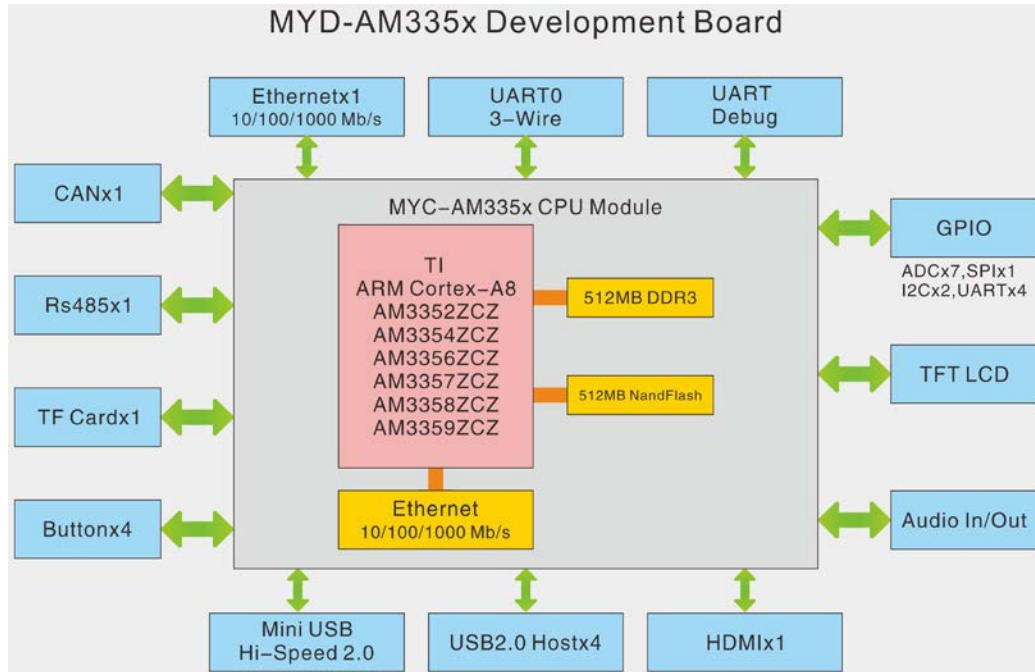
MYD-AM335x Development Board

Ethernetx1
10/100/1000 Mb/s

UART0
3-Wire

UART
Debug

CANx1

MYC-AM335x CPU Module

GPIO
ADCx7,SPIx1
I2Cx2,UARTx4

TI
ARM Cortex-A8
AM3352ZCZ
AM3354ZCZ
AM3356ZCZ
AM3357ZCZ
AM3358ZCZ
AM3359ZCZ

512MB DDR3

Rs485x1

TFT LCD

512MB NandFlash

TF Cardx1

Ethernet
10/100/1000 Mb/s

Buttonx4

Audio In/Out

Mini USB
Hi-Speed 2.0

USB2.0 Hostx4

HDMIx1